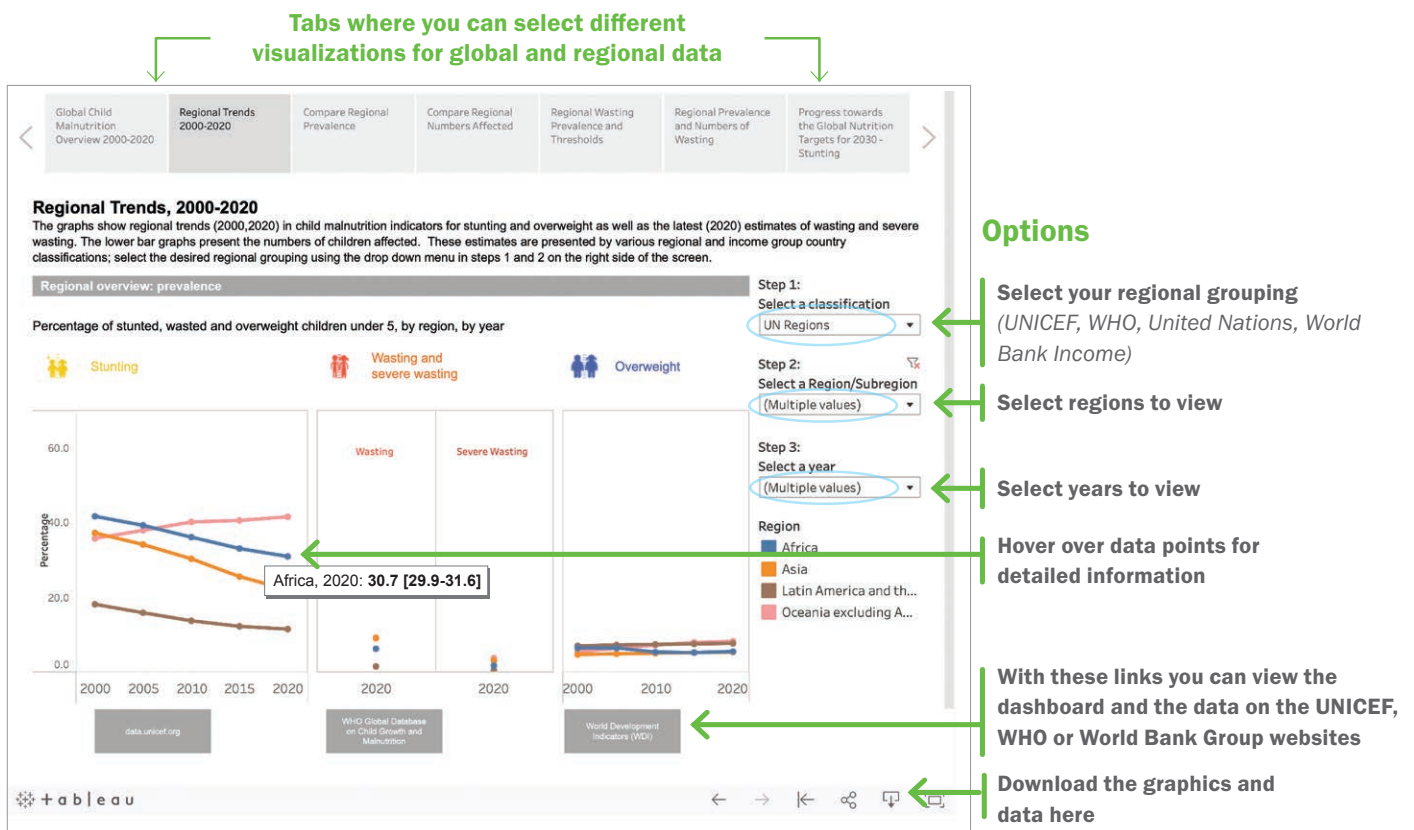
Tabs where you can select different visualizations for global and regional data

Global Child Malnutrition Overview 2000-2020

Regional Trends 2000-2020

Compare Regional Prevalence

Compare Regional Numbers Affected

Regional Wasting Prevalence and Thresholds

Regional Prevalence and Numbers of Wasting

Progress towards the Global Nutrition Targets for 2030 - Stunting

Regional Trends, 2000-2020

The graphs show regional trends (2000,2020) in child malnutrition indicators for stunting and overweight as well as the latest (2020) estimates of wasting and severe wasting. The lower bar graphs present the numbers of children affected. These estimates are presented by various regional and income group country classifications; select the desired regional grouping using the drop down menu in steps 1 and 2 on the right side of the screen.

Regional overview: prevalence

Percentage of stunted, wasted and overweight children under 5, by region, by year

Stunting

Wasting and severe wasting

Overweight

Wasting

Severe Wasting

60.0

40.0

20.0

0.0

Percentage

Africa, 2020: **30.7 [29.9-31.6]**

2000 2005 2010 2015 2020

2020

2020

2000 2010 2020

data.unicef.org

WHO Global Database on Child Growth and Malnutrition

World Development Indicators (WDI)

Step 1:
Select a classification
UN Regions

Step 2:
Select a Region/Subregion
(Multiple values)

Step 3:
Select a year
(Multiple values)

Region
Africa
Asia
Latin America and th...
Oceania excluding A...

Options

Select your regional grouping
*(UNICEF, WHO, United Nations, World Bank Income)*

Select regions to view

Select years to view

Hover over data points for detailed information

With these links you can view the dashboard and the data on the UNICEF, WHO or World Bank Group websites

Download the graphics and data here

+ a b | e a u